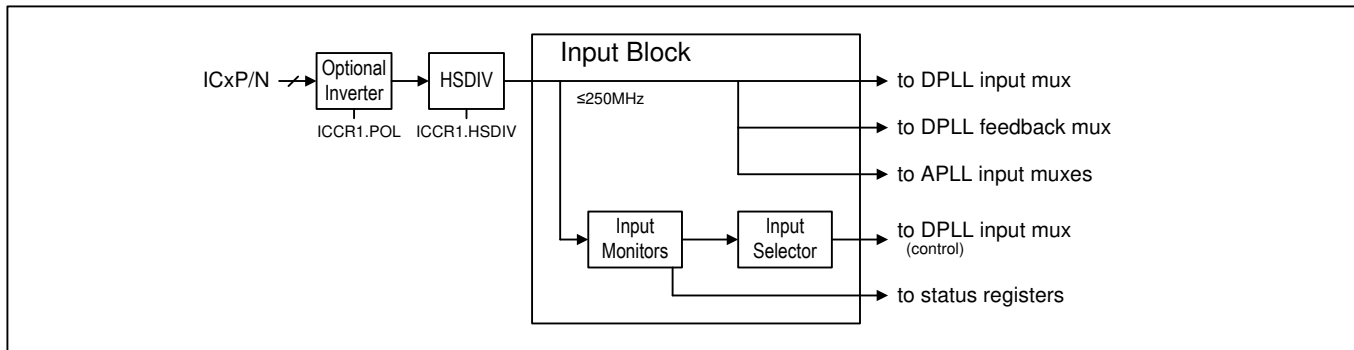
ICxP/N

Optional Inverter

ICCR1.POL

HSDIV

ICCR1.HSDIV

Input Block

≤250MHz

to DPLL input mux

to DPLL feedback mux

to APLL input muxes

Input Monitors

Input Selector

to DPLL input mux
(control)

to status registers